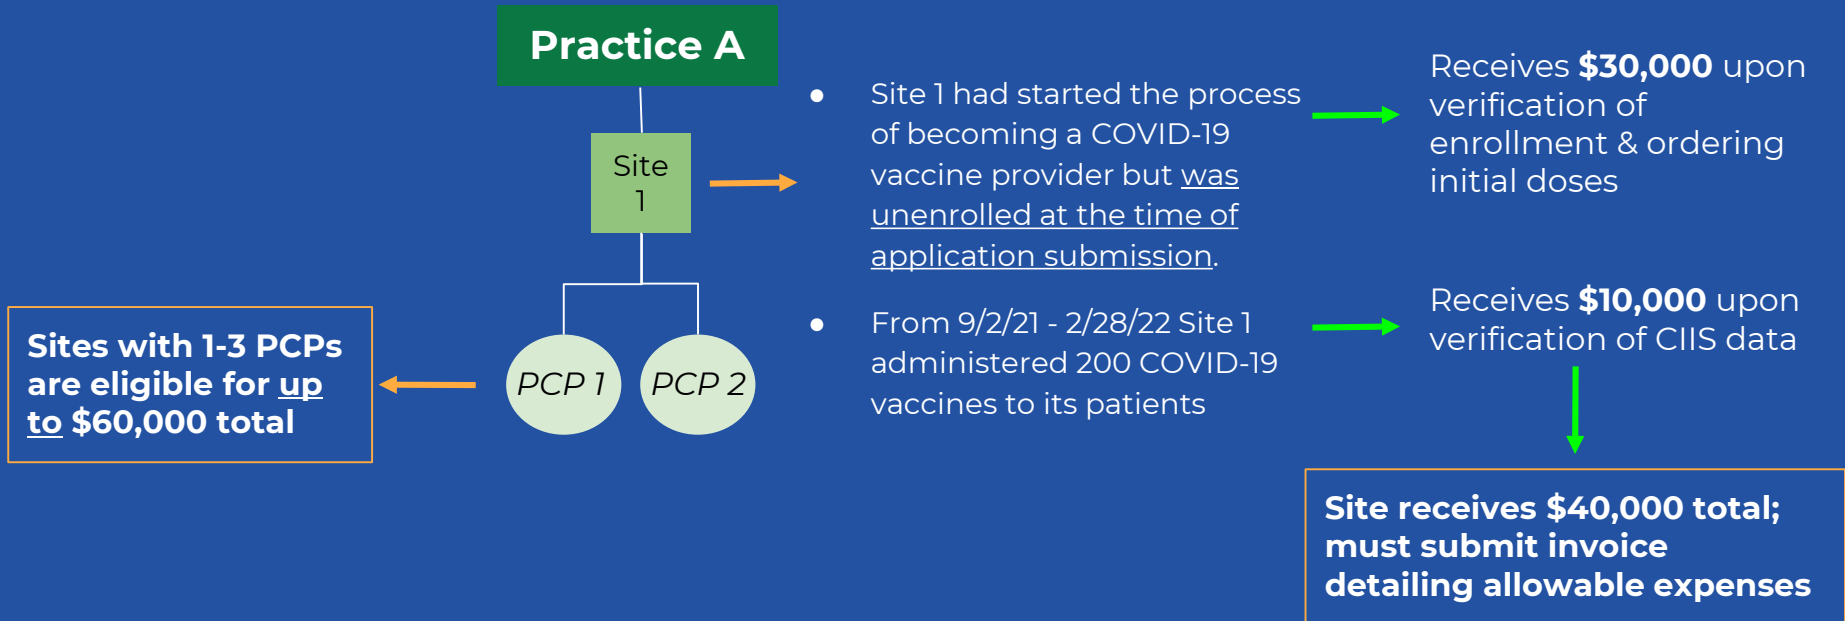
Practice A

Site 1

PCP 1

PCP 2

Sites with 1-3 PCPs are eligible for up to $60,000 total

- Site 1 had started the process of becoming a COVID-19 vaccine provider but was unenrolled at the time of application submission.

- From 9/2/21 - 2/28/22 Site 1 administered 200 COVID-19 vaccines to its patients

Receives **$30,000** upon verification of enrollment & ordering initial doses

Receives **$10,000** upon verification of CIIS data

Site receives $40,000 total; must submit invoice detailing allowable expenses